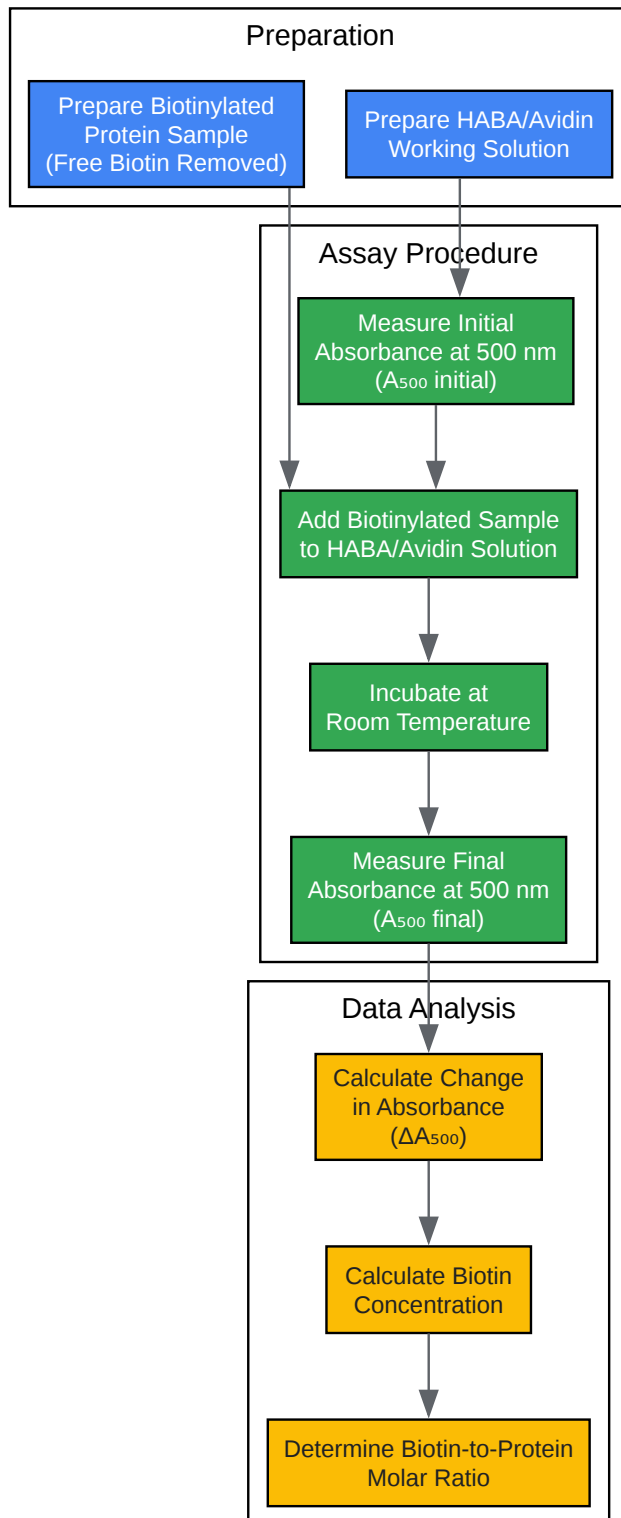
Preparation

Prepare Biotinylated Protein Sample (Free Biotin Removed)

Prepare HABA/Avidin Working Solution

Assay Procedure

Measure Initial Absorbance at 500 nm ($A_{500}$ initial)

Add Biotinylated Sample to HABA/Avidin Solution

Incubate at Room Temperature

Measure Final Absorbance at 500 nm ($A_{500}$ final)

Data Analysis

Calculate Change in Absorbance ($\Delta A_{500}$)

Calculate Biotin Concentration

Determine Biotin-to-Protein Molar Ratio